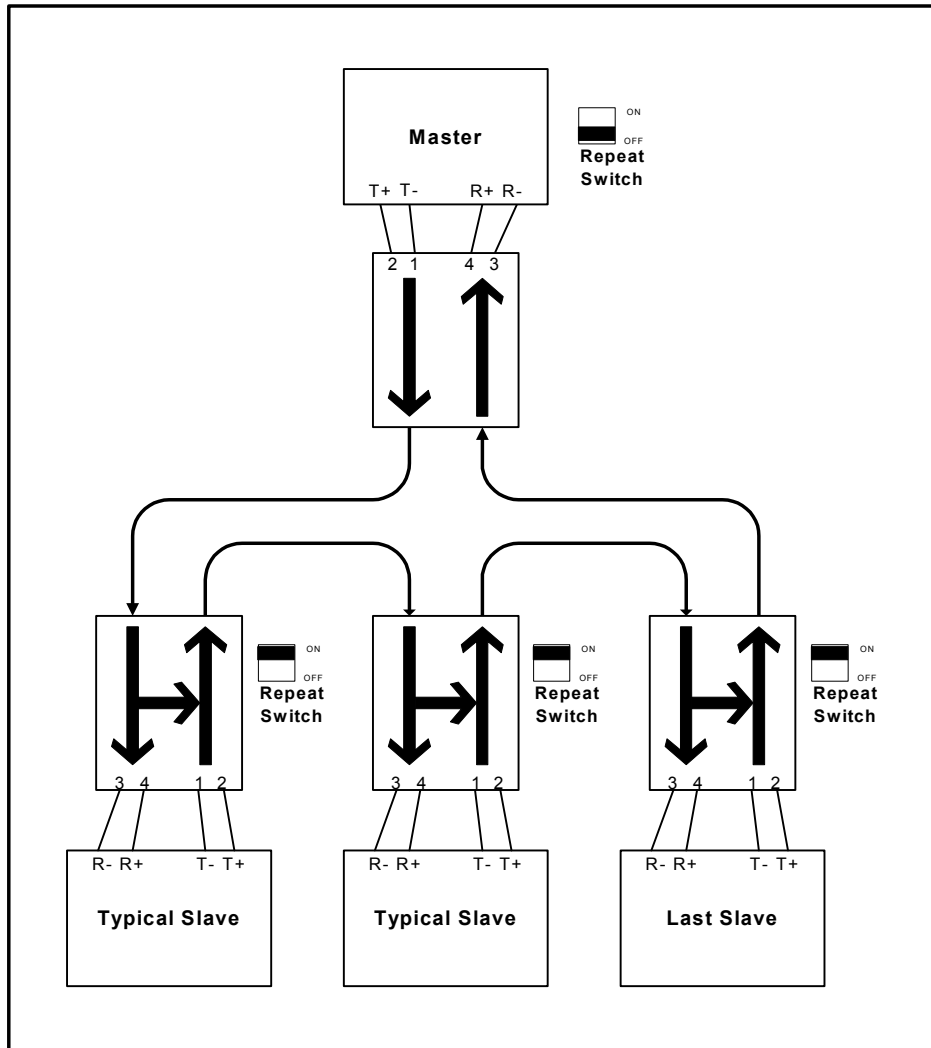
Master

T+ T-

R+ R-

ON
OFF
Repeat Switch

2 1

4 3

ON
OFF
Repeat Switch

3 4

1 2

R- R+

T- T+

Typical Slave

ON
OFF
Repeat Switch

3 4

1 2

R- R+

T- T+

Typical Slave

ON
OFF
Repeat Switch

3 4

1 2

R- R+

T- T+

Last Slave